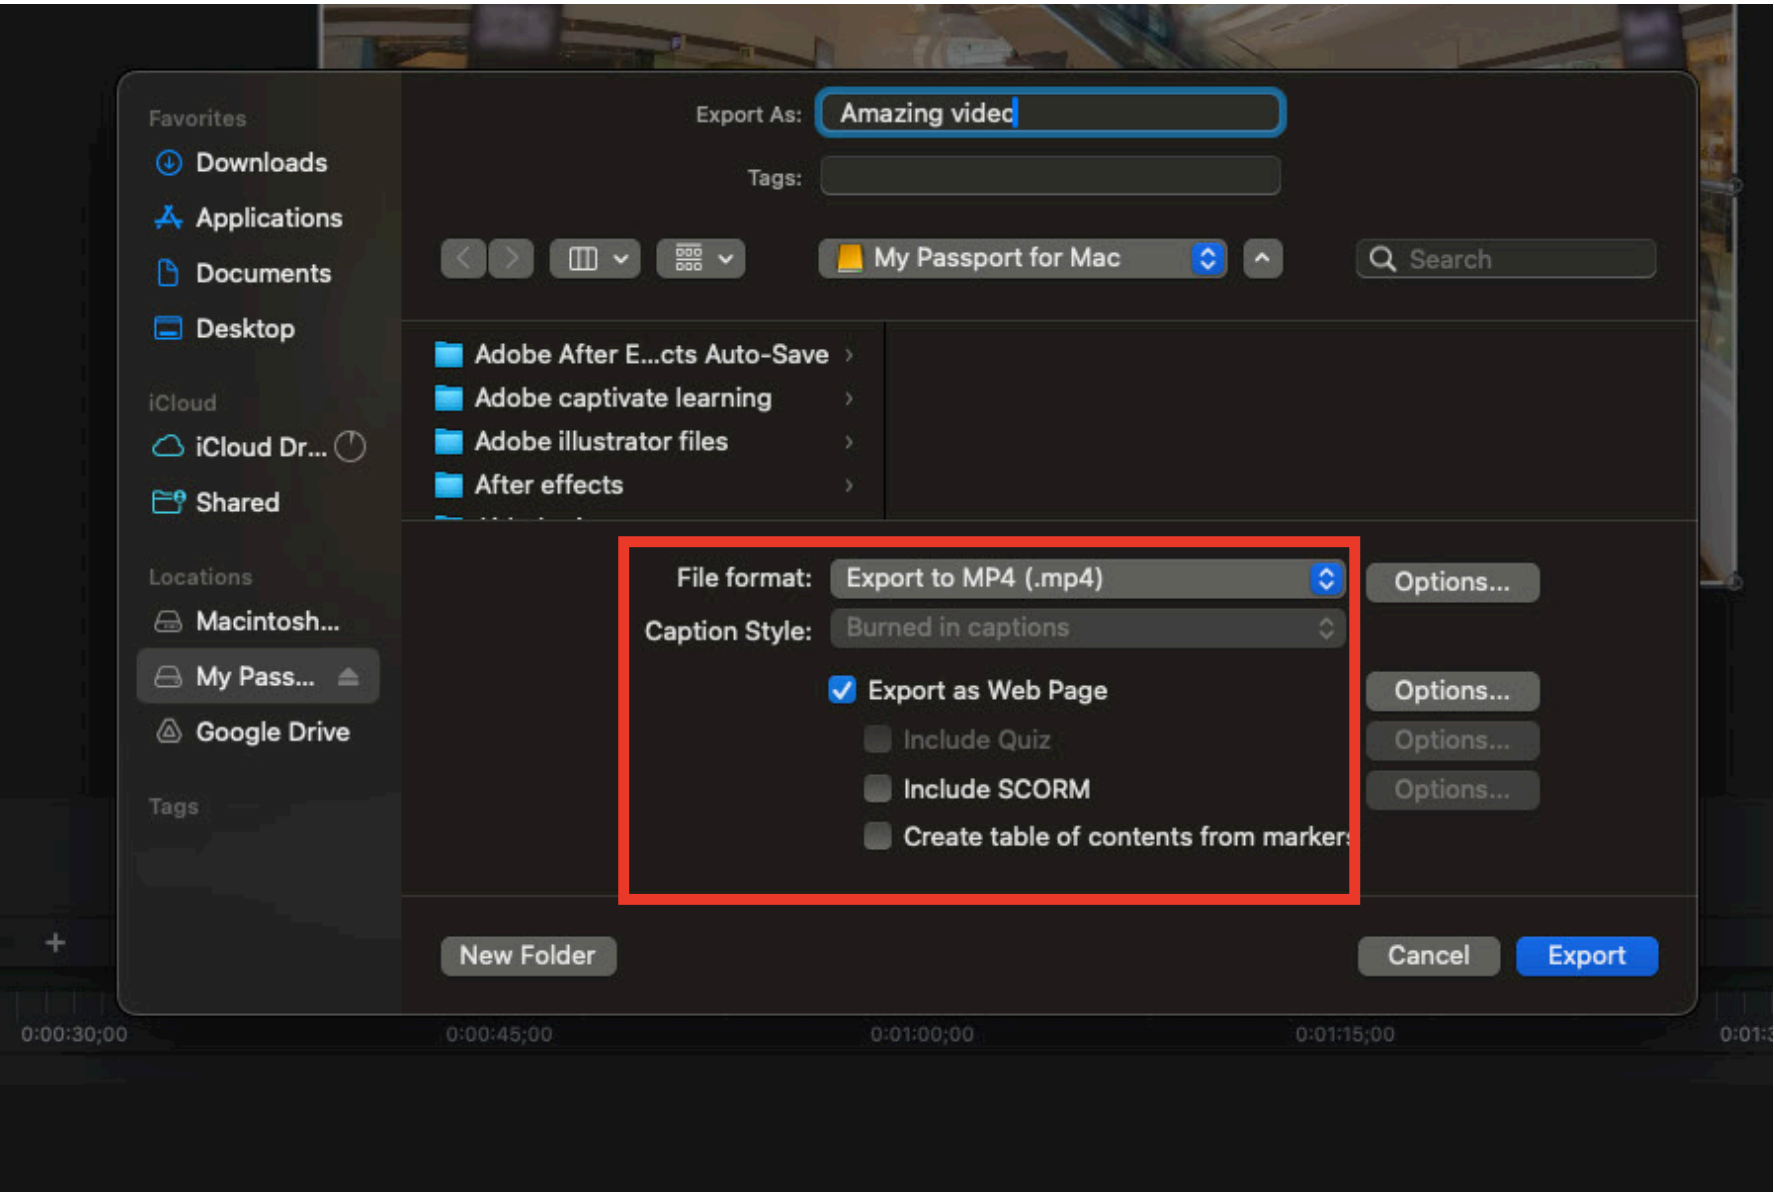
Favorites
Downloads
Applications
Documents
Desktop

iCloud
iCloud Dr...
Shared

Locations
Macintosh...
My Pass...
Google Drive

Tags

Export As: Amazing video

Tags:

My Passport for Mac

Search

Adobe After E...cts Auto-Save
Adobe captivate learning
Adobe illustrator files
After effects

File format: Export to MP4 (.mp4)
Options...
Caption Style: Burned in captions

Export as Web Page
Options...
Include Quiz
Options...
Include SCORM
Options...
Create table of contents from marker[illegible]

New Folder
Cancel
Export

0:00:30;00
0:00:45;00
0:01:00;00
0:01:15;00
0:01:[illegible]